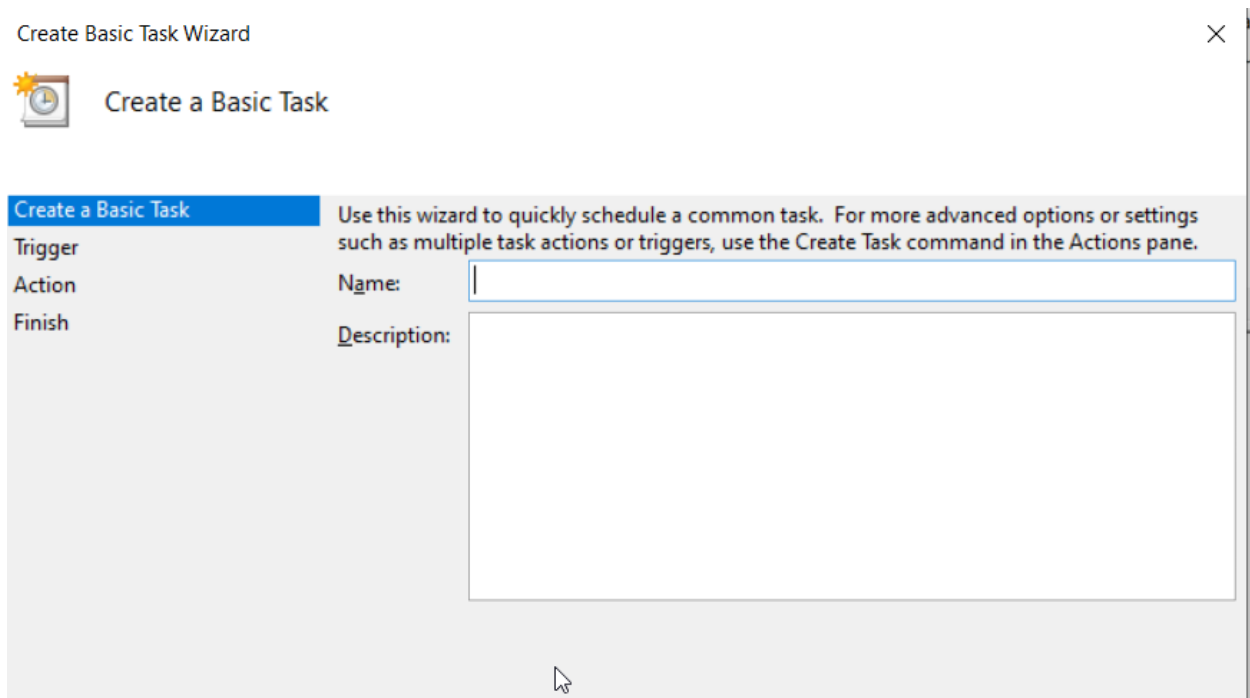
Create Basic Task Wizard

Create a Basic Task

Create a Basic Task
Trigger
Action
Finish

Use this wizard to quickly schedule a common task. For more advanced options or settings such as multiple task actions or triggers, use the Create Task command in the Actions pane.

Name:

Description: